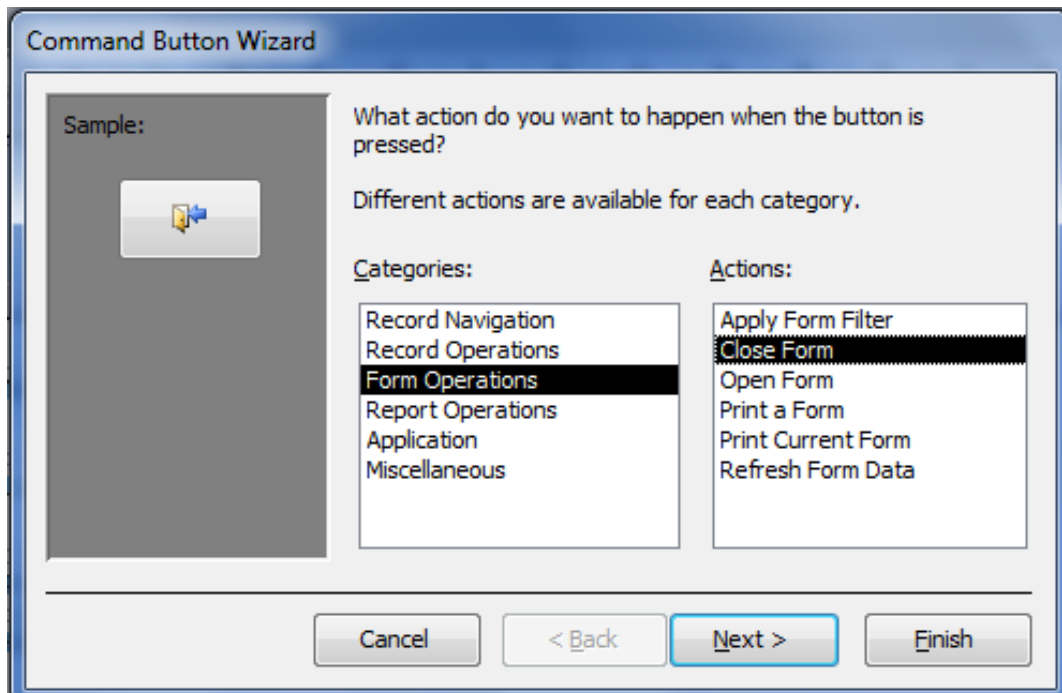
Command Button Wizard

Sample:

What action do you want to happen when the button is pressed?

Different actions are available for each category.

Categories:

Record Navigation
Record Operations
Form Operations
Report Operations
Application
Miscellaneous

Actions:

Apply Form Filter
Close Form
Open Form
Print a Form
Print Current Form
Refresh Form Data

Cancel
< Back
Next >
Finish